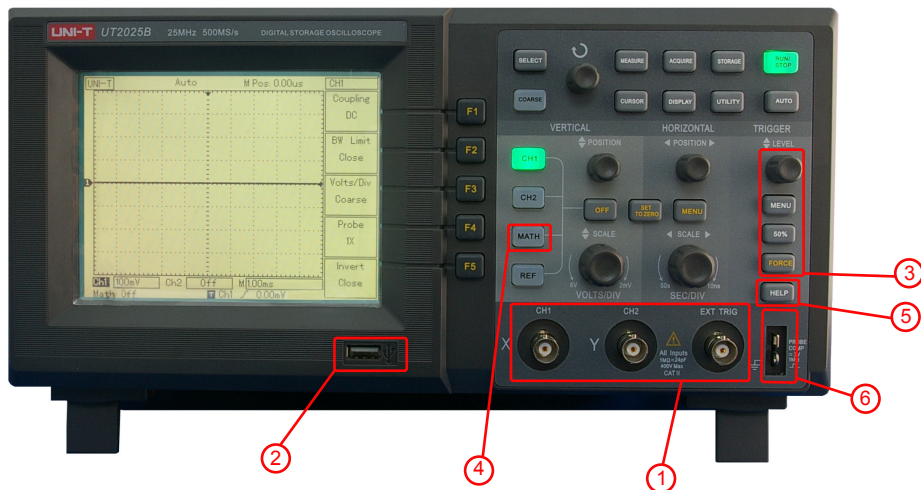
UNI-T UT2025B 25MHz 500MS/s DIGITAL STORAGE OSCILLOSCOPE

UNI-T Auto M Pos: 0.00us CH1

Coupling
DC

BW Limit
Close

Volts/Div
Coarse

Probe
1X

Invert
Close

Ch1 100mV Ch2 Off M 100ms
Math Off T Ch1 0.00mV

F1
F2
F3
F4
F5

SELECT
COARSE
MEASURE
ACQUIRE
STORAGE
RUN/STOP
CURSOR
DISPLAY
UTILITY
AUTO

VERTICAL
HORIZONTAL
TRIGGER

POSITION
POSITION
LEVEL

CH1
CH2
OFF
SET TO ZERO
MENU
MENU
MATH
SCALE
SCALE
50%
REF
FORCE
VOLTS/DIV
SEC/DIV
HELP

CH1
CH2
EXT TRIG
X
Y
All inputs 1MΩ=24pF 400V Max. CAT II
PROBE COMP

1
2
3
4
5
6